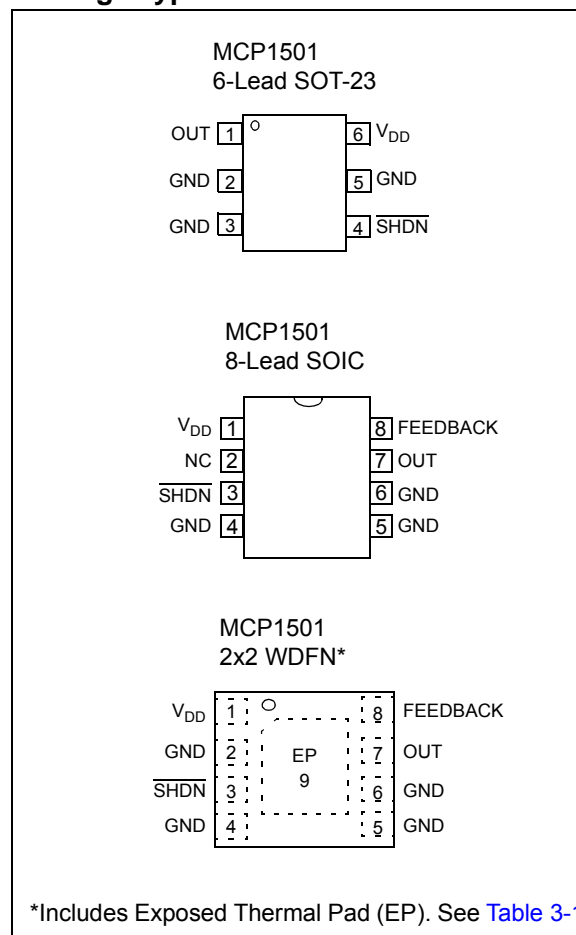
MCP1501
6-Lead SOT-23

OUT 1
GND 2
GND 3
6 $V_{DD}$
5 GND
4 $\overline{SHDN}$

MCP1501
8-Lead SOIC

$V_{DD}$ 1
NC 2
$\overline{SHDN}$ 3
GND 4
8 FEEDBACK
7 OUT
6 GND
5 GND

MCP1501
2x2 WDFN*

$V_{DD}$ 1
GND 2
$\overline{SHDN}$ 3
GND 4
EP
9
8 FEEDBACK
7 OUT
6 GND
5 GND

*Includes Exposed Thermal Pad (EP). See Table 3-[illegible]